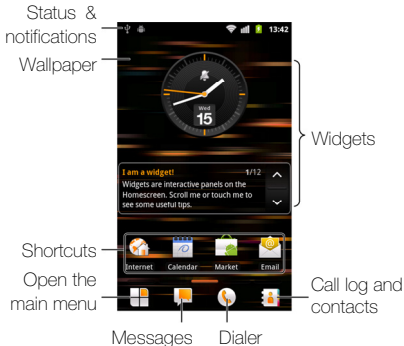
Status & notifications

13:42

Wallpaper

Wed
15

Widgets

I am a widget! 1/12
Widgets are interactive panels on the Homescreen. Scroll me or touch me to see some useful tips.

Shortcuts

Internet
Calendar
Market
Email

Open the main menu

Call log and contacts

Messages
Dialer